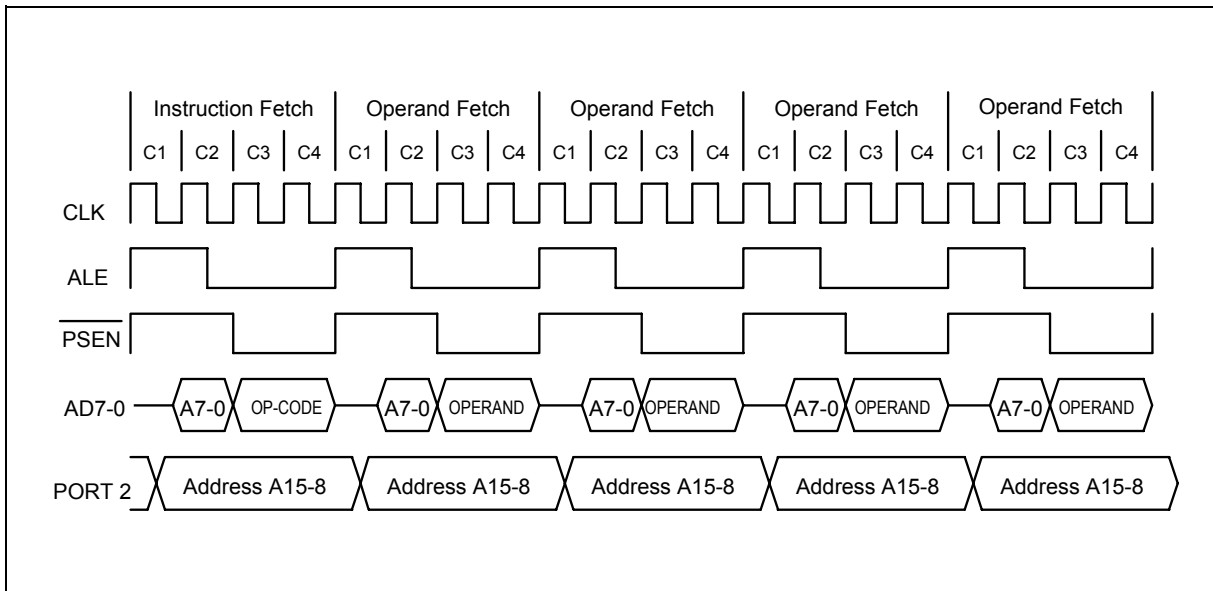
Instruction Fetch Operand Fetch Operand Fetch Operand Fetch Operand Fetch

C1 C2 C3 C4 C1 C2 C3 C4 C1 C2 C3 C4 C1 C2 C3 C4 C1 C2 C3 C4

CLK

ALE

$\overline{PSEN}$

AD7-0 A7-0 OP-CODE A7-0 OPERAND A7-0 OPERAND A7-0 OPERAND A7-0 OPERAND

PORT 2 Address A15-8 Address A15-8 Address A15-8 Address A15-8 Address A15-8